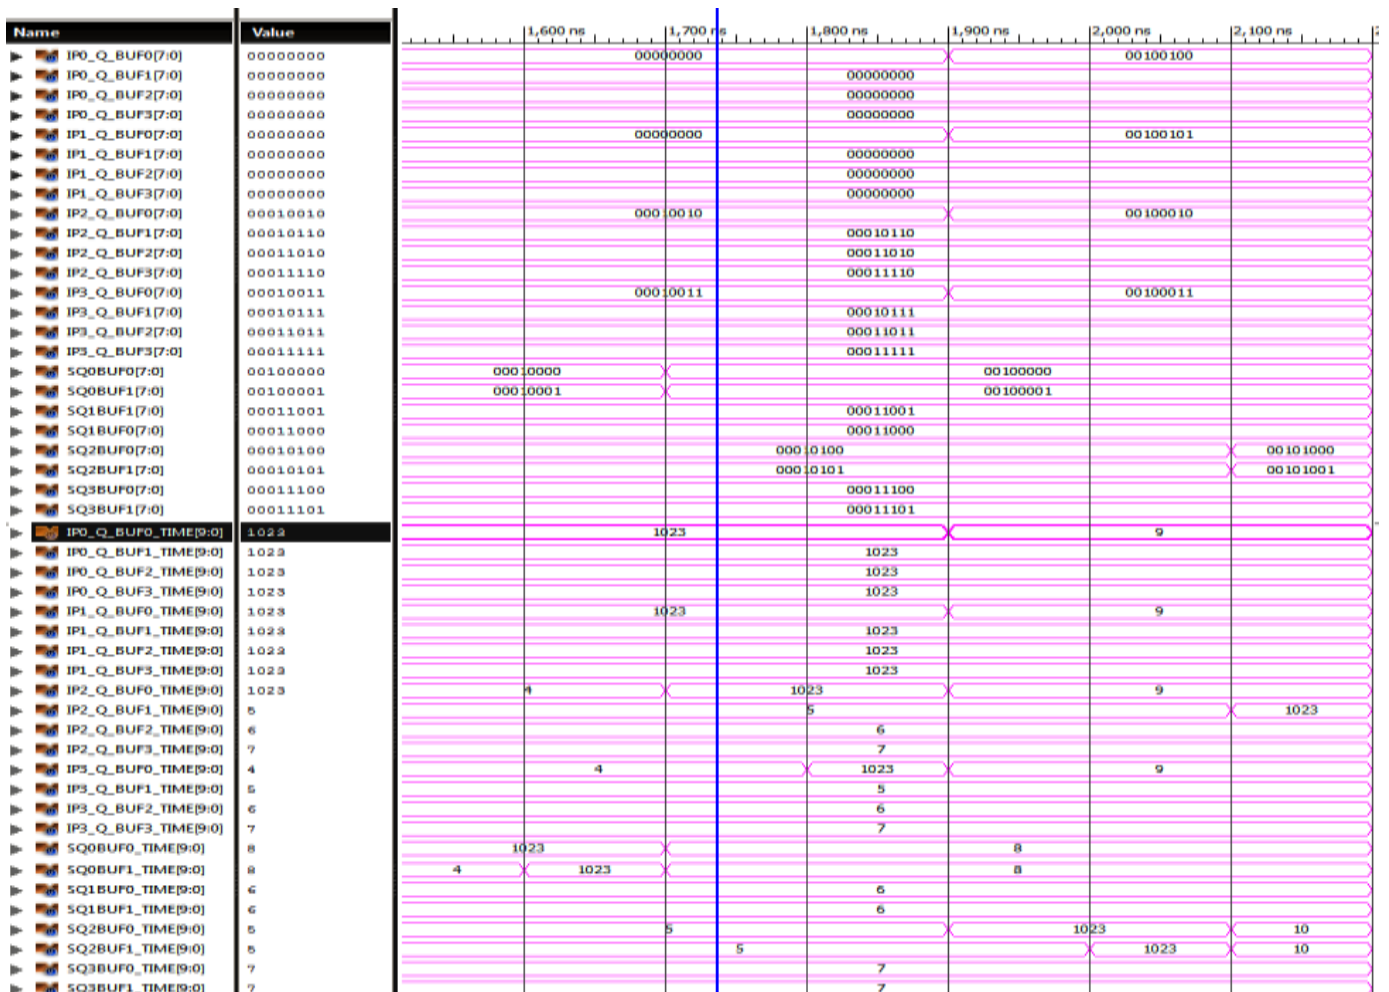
| Name | Value |
|---|---|
| IP0_Q_BUF0[7:0] | 00000000 |
| IP0_Q_BUF1[7:0] | 00000000 |
| IP0_Q_BUF2[7:0] | 00000000 |
| IP0_Q_BUF3[7:0] | 00000000 |
| IP1_Q_BUF0[7:0] | 00000000 |
| IP1_Q_BUF1[7:0] | 00000000 |
| IP1_Q_BUF2[7:0] | 00000000 |
| IP1_Q_BUF3[7:0] | 00000000 |
| IP2_Q_BUF0[7:0] | 00010010 |
| IP2_Q_BUF1[7:0] | 00010110 |
| IP2_Q_BUF2[7:0] | 00011010 |
| IP2_Q_BUF3[7:0] | 00011110 |
| IP3_Q_BUF0[7:0] | 00010011 |
| IP3_Q_BUF1[7:0] | 00010111 |
| IP3_Q_BUF2[7:0] | 00011011 |
| IP3_Q_BUF3[7:0] | 00011111 |
| SQ0BUF0[7:0] | 00100000 |
| SQ0BUF1[7:0] | 00100001 |
| SQ1BUF1[7:0] | 00011001 |
| SQ1BUF0[7:0] | 00011000 |
| SQ2BUF0[7:0] | 00010100 |
| SQ2BUF1[7:0] | 00010101 |
| SQ3BUF0[7:0] | 00011100 |
| SQ3BUF1[7:0] | 00011101 |
| IP0_Q_BUF0_TIME[9:0] | 1023 |
| IP0_Q_BUF1_TIME[9:0] | 1023 |
| IP0_Q_BUF2_TIME[9:0] | 1023 |
| IP0_Q_BUF3_TIME[9:0] | 1023 |
| IP1_Q_BUF0_TIME[9:0] | 1023 |
| IP1_Q_BUF1_TIME[9:0] | 1023 |
| IP1_Q_BUF2_TIME[9:0] | 1023 |
| IP1_Q_BUF3_TIME[9:0] | 1023 |
| IP2_Q_BUF0_TIME[9:0] | 1023 |
| IP2_Q_BUF1_TIME[9:0] | 5 |
| IP2_Q_BUF2_TIME[9:0] | 6 |
| IP2_Q_BUF3_TIME[9:0] | 7 |
| IP3_Q_BUF0_TIME[9:0] | 4 |
| IP3_Q_BUF1_TIME[9:0] | 5 |
| IP3_Q_BUF2_TIME[9:0] | 6 |
| IP3_Q_BUF3_TIME[9:0] | 7 |
| SQ0BUF0_TIME[9:0] | 8 |
| SQ0BUF1_TIME[9:0] | 8 |
| SQ1BUF0_TIME[9:0] | 6 |
| SQ1BUF1_TIME[9:0] | 6 |
| SQ2BUF0_TIME[9:0] | 5 |
| SQ2BUF1_TIME[9:0] | 5 |
| SQ3BUF0_TIME[9:0] | 7 |
| SQ3BUF1_TIME[9:0] | 7 |

1,600 ns 1,700 ns 1,800 ns 1,900 ns 2,000 ns 2,100 ns

00000000 00100100
00000000
00000000
00000000
00000000 00100101
00000000
00000000
00000000
00010010 00100010
00010110
00011010
00011110
00010011 00100011
00010111
00011011
00011111
00010000 00100000
00010001 00100001
00011001
00011000
00010100 00101000
00010101 00101001
00011100
00011101
1023 9
1023
1023
1023
1023 9
1023
1023
1023
4 1023 9
5 1023
6
7
4 1023 9
5
6
7
1023 8
4 1023 8
6
6
5 1023 10
5 1023 10
7
7